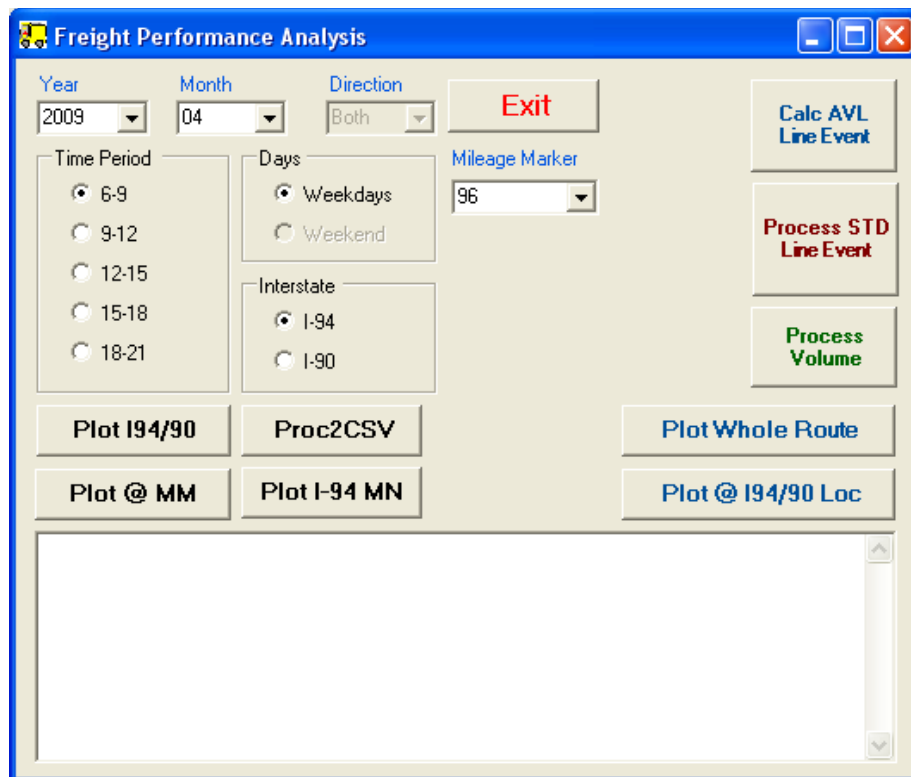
Freight Performance Analysis

Year
2009

Month
04

Direction
Both

Exit

Calc AVL Line Event

Time Period
6-9
9-12
12-15
15-18
18-21

Days
Weekdays
Weekend

Mileage Marker
96

Process STD Line Event

Interstate
I-94
I-90

Process Volume

Plot I94/90

Proc2CSV

Plot Whole Route

Plot @ MM

Plot I-94 MN

Plot @ I94/90 Loc